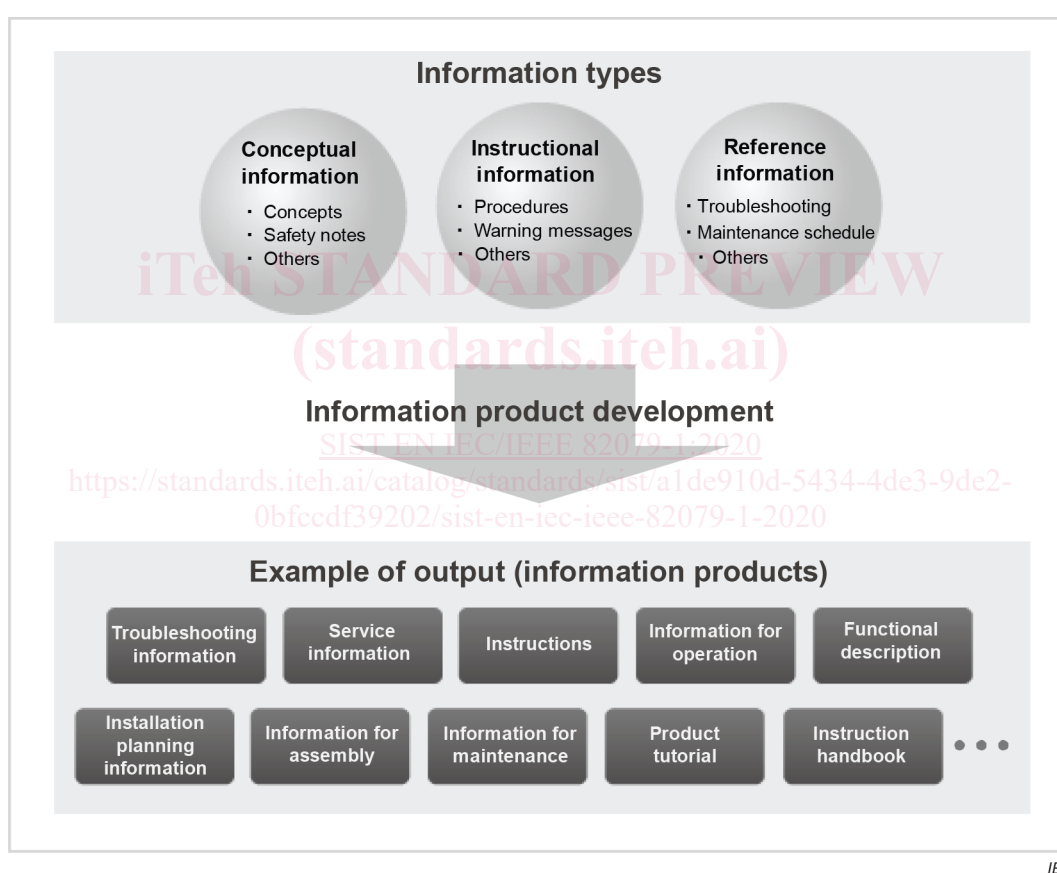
Information types

Conceptual information
・ Concepts
・ Safety notes
・ Others

Instructional information
・ Procedures
・ Warning messages
・ Others

Reference information
・ Troubleshooting
・ Maintenance schedule
・ Others

iTeh STANDARD PREVIEW
(standards.iteh.ai)

Information product development

SIST EN IEC/IEEE 82079-1:2020
https://standards.iteh.ai/catalog/standards/sist/a1de910d-5434-4de3-9de2-0bfccdf39202/sist-en-iec-ieee-82079-1-2020

Example of output (information products)

Troubleshooting information
Service information
Instructions
Information for operation
Functional description
Installation planning information
Information for assembly
Information for maintenance
Product tutorial
Instruction handbook
• • •

IE